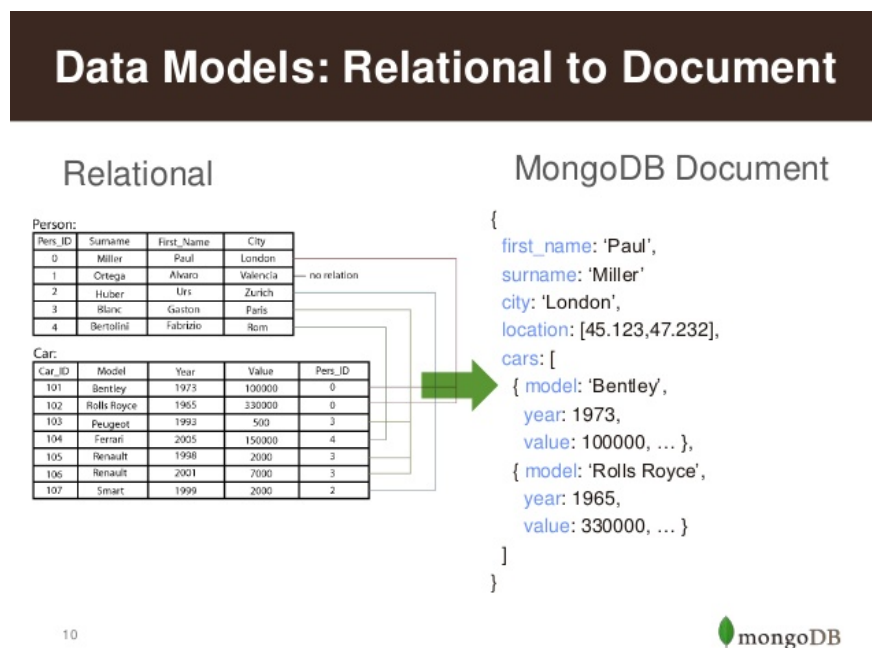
Data Models: Relational to Document

Relational

Person:

| Pers_ID | Surname | First_Name | City |
|---|---|---|---|
| 0 | Miller | Paul | London |
| 1 | Ortega | Alvaro | Valencia |
| 2 | Huber | Urs | Zurich |
| 3 | Blanc | Gaston | Paris |
| 4 | Bertolini | Fabrizio | Rom |

no relation

Car:

| Car_ID | Model | Year | Value | Pers_ID |
|---|---|---|---|---|
| 101 | Bentley | 1973 | 100000 | 0 |
| 102 | Rolls Royce | 1965 | 330000 | 0 |
| 103 | Peugeot | 1993 | 500 | 3 |
| 104 | Ferrari | 2005 | 150000 | 4 |
| 105 | Renault | 1998 | 2000 | 3 |
| 106 | Renault | 2001 | 7000 | 3 |
| 107 | Smart | 1999 | 2000 | 2 |

MongoDB Document

{
first_name: 'Paul',
surname: 'Miller'
city: 'London',
location: [45.123,47.232],
cars: [
{ model: 'Bentley',
year: 1973,
value: 100000, … },
{ model: 'Rolls Royce',
year: 1965,
value: 330000, … }
]
}

10

mongoDB